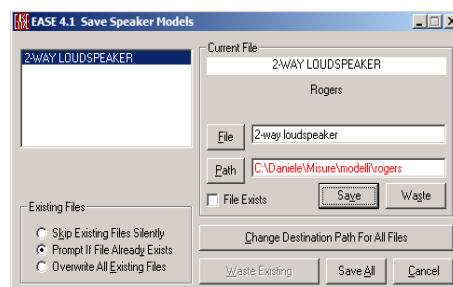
EASE 4.1 Save Speaker Models

2-WAY LOUDSPEAKER

Current File
2-WAY LOUDSPEAKER
Rogers

File
2-way loudspeaker

Path
C:\Daniele\Misure\modelli\rogers

File Exists
Save
Waste

Existing Files
Skip Existing Files Silently
Prompt If File Already Exists
Overwrite All Existing Files

Change Destination Path For All Files

Waste Existing
Save All
Cancel